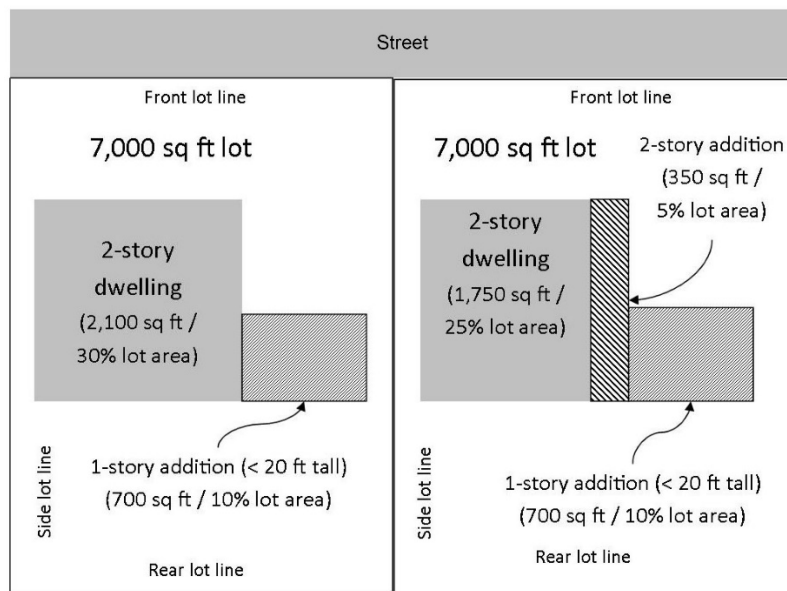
Street

Front lot line

7,000 sq ft lot

2-story dwelling (2,100 sq ft / 30% lot area)

Side lot line

1-story addition (< 20 ft tall) (700 sq ft / 10% lot area)

Rear lot line

Front lot line

7,000 sq ft lot

2-story addition (350 sq ft / 5% lot area)

2-story dwelling (1,750 sq ft / 25% lot area)

Side lot line

1-story addition (< 20 ft tall) (700 sq ft / 10% lot area)

Rear lot line